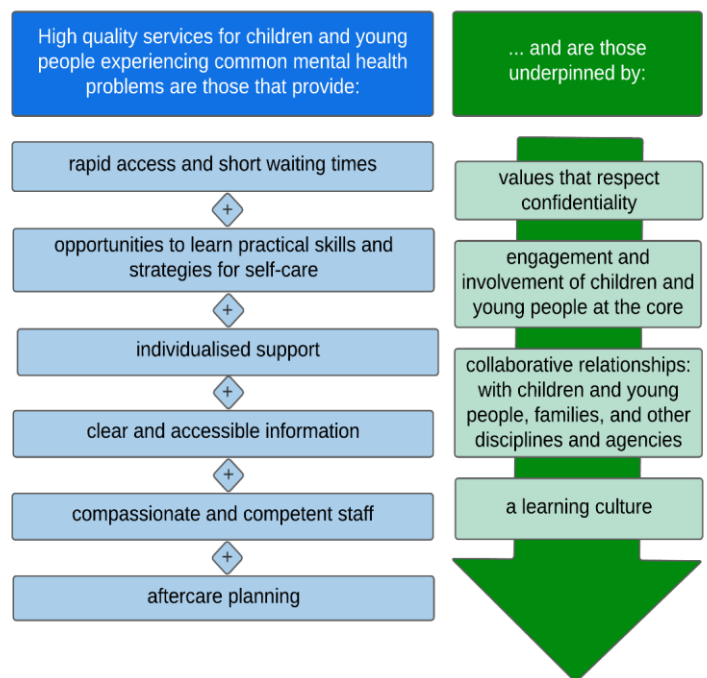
High quality services for children and young people experiencing common mental health problems are those that provide:

rapid access and short waiting times

+

opportunities to learn practical skills and strategies for self-care

+

individualised support

+

clear and accessible information

+

compassionate and competent staff

+

aftercare planning

... and are those underpinned by:

values that respect confidentiality

engagement and involvement of children and young people at the core

collaborative relationships: with children and young people, families, and other disciplines and agencies

a learning culture